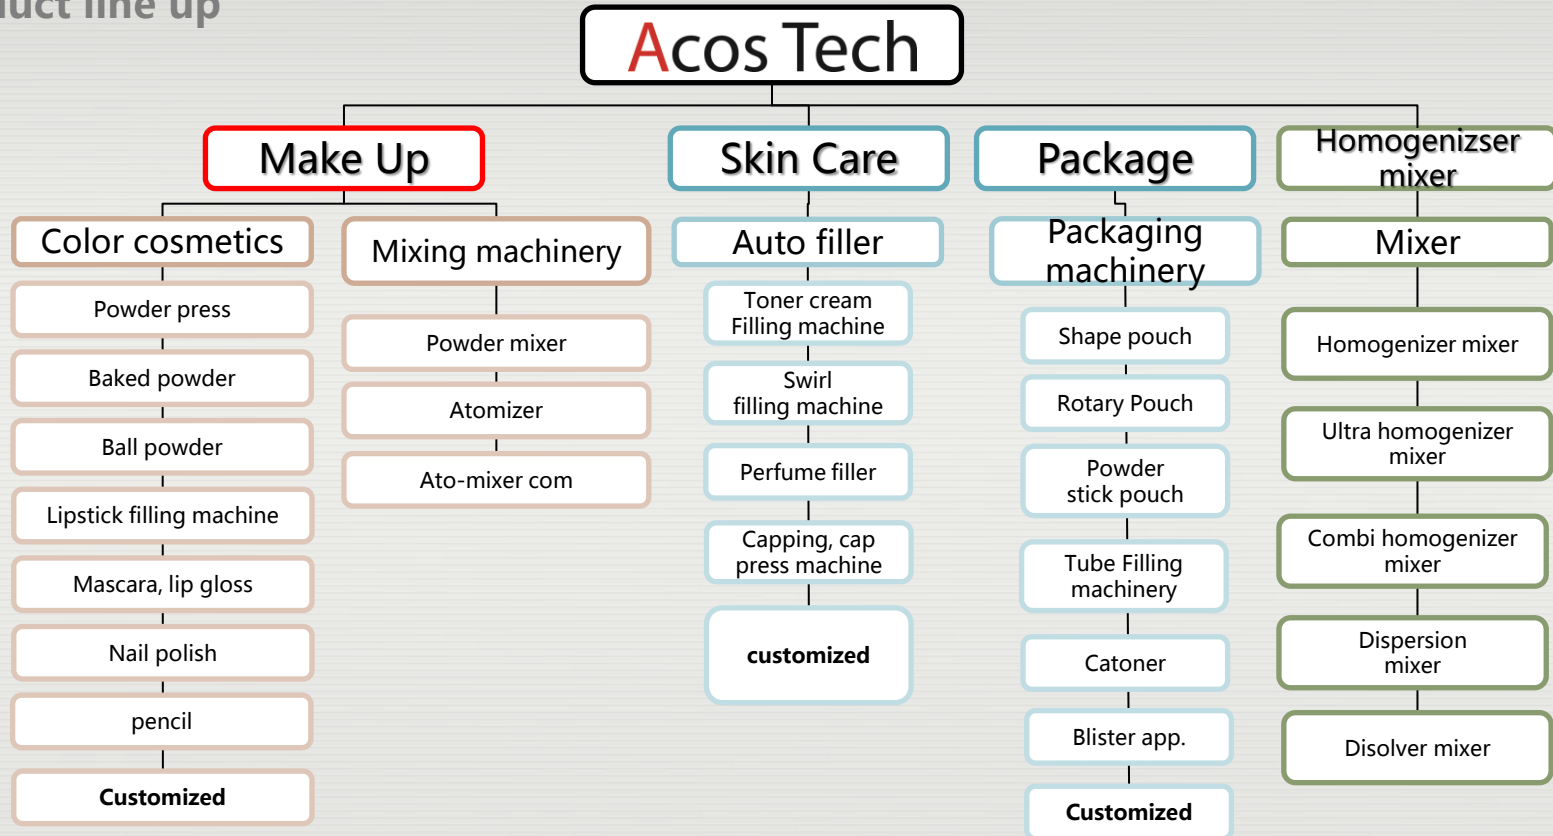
uct line up

Acos Tech

Make Up

Skin Care

Package

Homogenizser mixer

Color cosmetics

Powder press

Baked powder

Ball powder

Lipstick filling machine

Mascara, lip gloss

Nail polish

pencil

Customized

Mixing machinery

Powder mixer

Atomizer

Ato-mixer com

Auto filler

Toner cream Filling machine

Swirl filling machine

Perfume filler

Capping, cap press machine

customized

Packaging machinery

Shape pouch

Rotary Pouch

Powder stick pouch

Tube Filling machinery

Catoner

Blister app.

Customized

Mixer

Homogenizer mixer

Ultra homogenizer mixer

Combi homogenizer mixer

Dispersion mixer

Disolver mixer